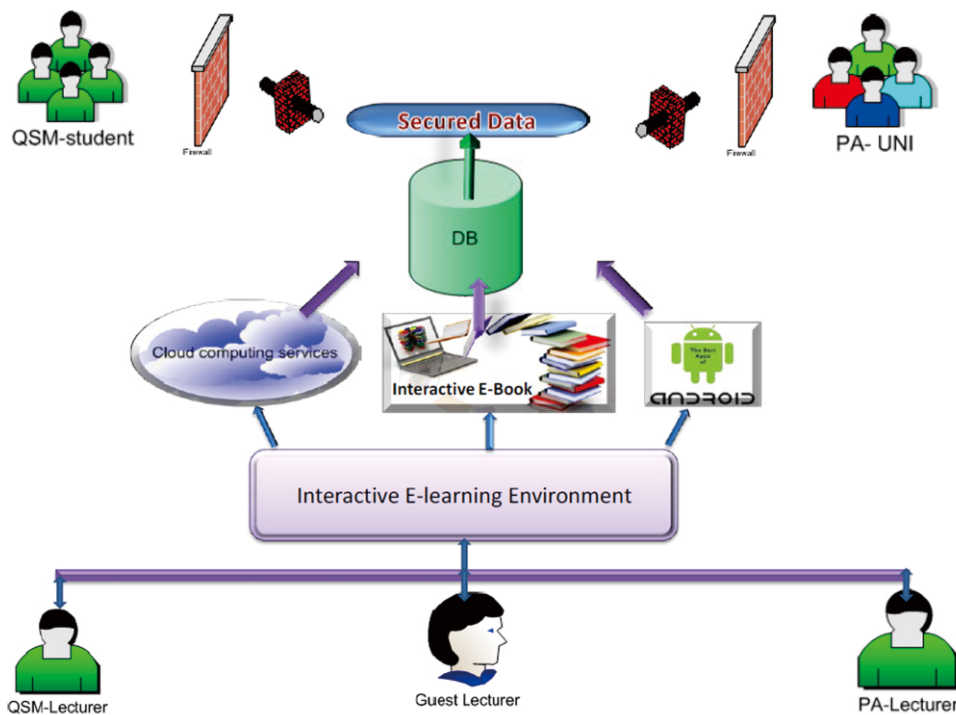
QSM-student

Firewall

Secured Data

Firewall

PA- UNI

DB

Cloud computing services

Interactive E-Book

The Best Apps of

ANDROID

Interactive E-learning Environment

QSM-Lecturer

Guest Lecturer

PA-Lecturer